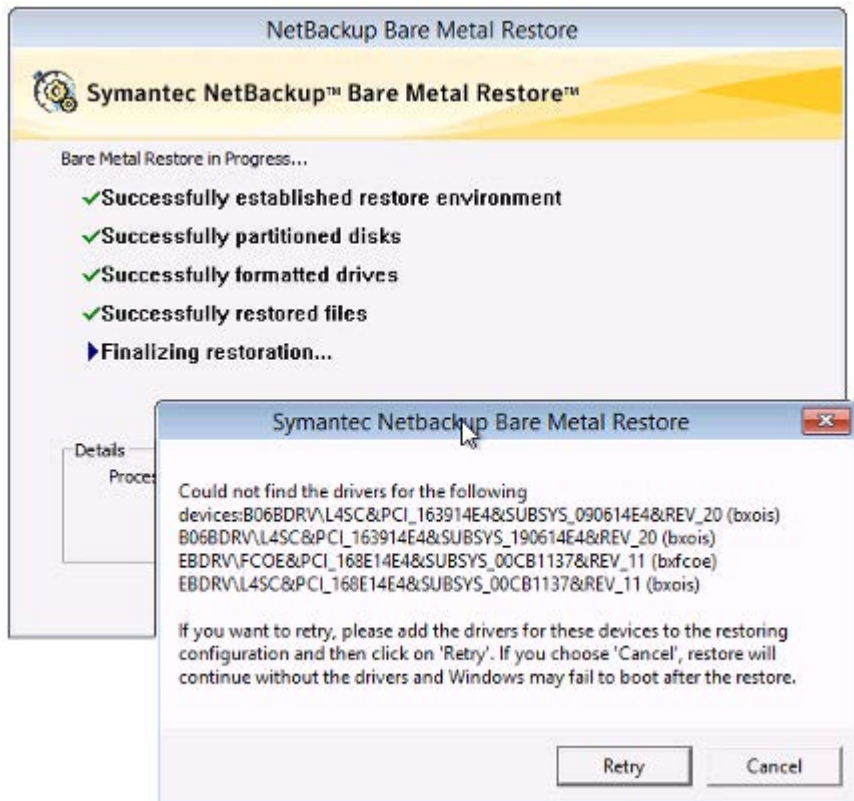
NetBackup Bare Metal Restore

Symantec NetBackup™ Bare Metal Restore™

Bare Metal Restore in Progress...

✓Successfully established restore environment

✓Successfully partitioned disks

✓Successfully formatted drives

✓Successfully restored files

Finalizing restoration...

Details

Proces

Symantec Netbackup Bare Metal Restore

Could not find the drivers for the following devices:B06BDRV\L4SC&PCI_163914E4&SUBSYS_090614E4&REV_20 (bxois)
B06BDRV\L4SC&PCI_163914E4&SUBSYS_190614E4&REV_20 (bxois)
EBDRV\FCOE&PCI_168E14E4&SUBSYS_00CB1137&REV_11 (bxfcoe)
EBDRV\L4SC&PCI_168E14E4&SUBSYS_00CB1137&REV_11 (bxois)

If you want to retry, please add the drivers for these devices to the restoring configuration and then click on 'Retry'. If you choose 'Cancel', restore will continue without the drivers and Windows may fail to boot after the restore.

Retry

Cancel